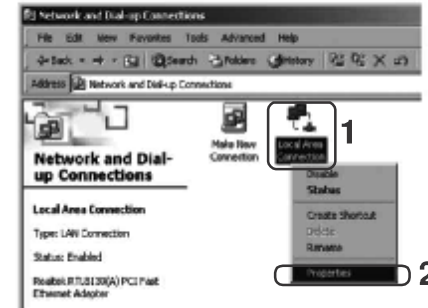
Network and Dial-up Connections

File Edit View Favorites Tools Advanced Help

Back Search Folders History

Address Network and Dial-up Connections

Network and Dial-up Connections

Make New Connection

Local Area Connection

1

Disable
Status
Create Shortcut
Delete
Rename
Properties

2

Local Area Connection

Type: LAN Connection

Status: Enabled

Realtek RTL8139(A) PCI Fast Ethernet Adapter